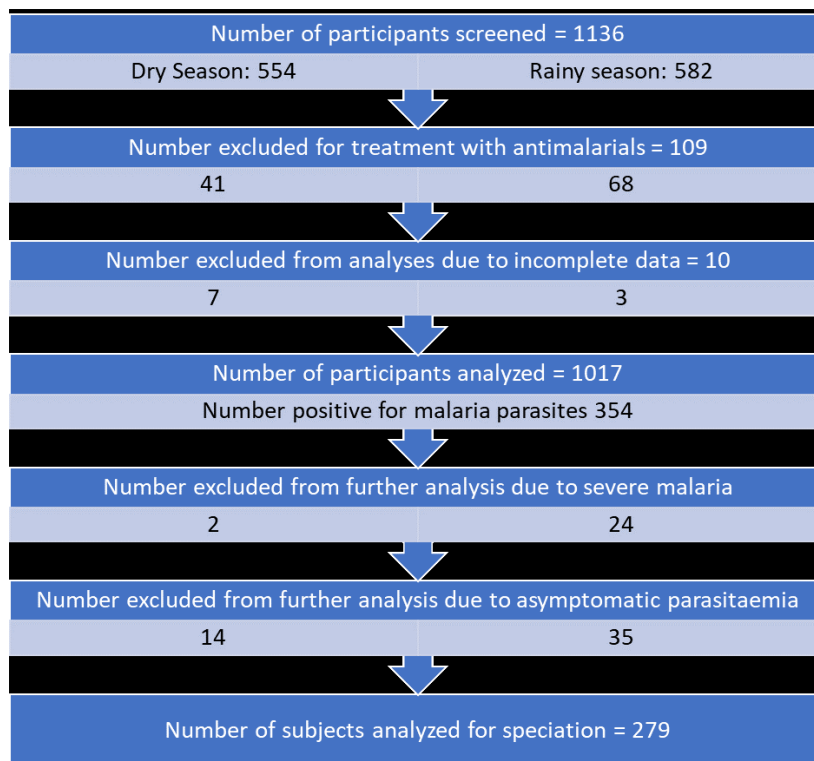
Number of participants screened = 1136

Dry Season: 554

Rainy season: 582

Number excluded for treatment with antimalarials = 109

41

68

Number excluded from analyses due to incomplete data = 10

7

3

Number of participants analyzed = 1017

Number positive for malaria parasites 354

Number excluded from further analysis due to severe malaria

2

24

Number excluded from further analysis due to asymptomatic parasitaemia

14

35

Number of subjects analyzed for speciation = 279